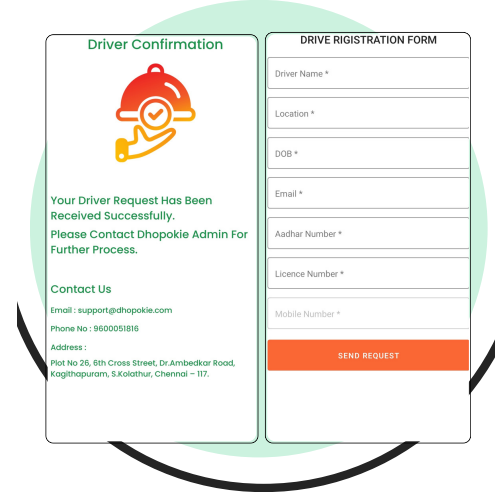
Driver Confirmation

Your Driver Request Has Been Received Successfully.

Please Contact Dhopokie Admin For Further Process.

Contact Us

Email : support@dhopokie.com

Phone No : 9600051816

Address :

Plot No 26, 6th Cross Street, Dr.Ambedkar Road, Kagithapuram, S.Kolathur, Chennai – 117.

DRIVE RIGISTRATION FORM

Driver Name *

Location *

DOB *

Email *

Aadhar Number *

Licence Number *

Mobile Number *

SEND REQUEST